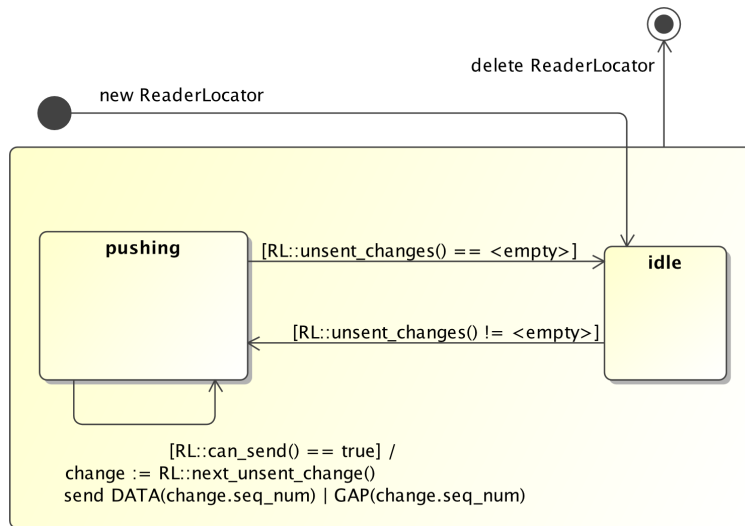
delete ReaderLocator

new ReaderLocator

pushing

[RL::unsent_changes() == <empty>]

idle

[RL::unsent_changes() != <empty>]

[RL::can_send() == true] /
change := RL::next_unsent_change()
send DATA(change.seq_num) | GAP(change.seq_num)